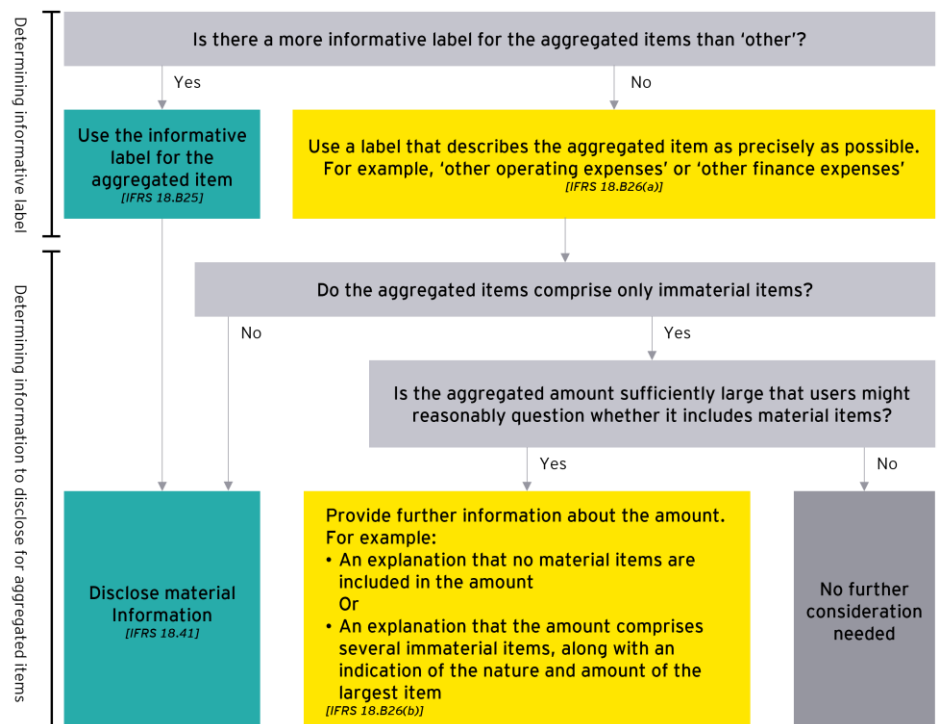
Determining informative label

Is there a more informative label for the aggregated items than 'other'?

Yes

No

Use the informative label for the aggregated item
[IFRS 18.B25]

Use a label that describes the aggregated item as precisely as possible. For example, 'other operating expenses' or 'other finance expenses'
[IFRS 18.B26(a)]

Determining information to disclose for aggregated items

Do the aggregated items comprise only immaterial items?

No

Yes

Is the aggregated amount sufficiently large that users might reasonably question whether it includes material items?

Yes

No

Disclose material Information
[IFRS 18.41]

Provide further information about the amount. For example:
• An explanation that no material items are included in the amount
Or
• An explanation that the amount comprises several immaterial items, along with an indication of the nature and amount of the largest item
[IFRS 18.B26(b)]

No further consideration needed